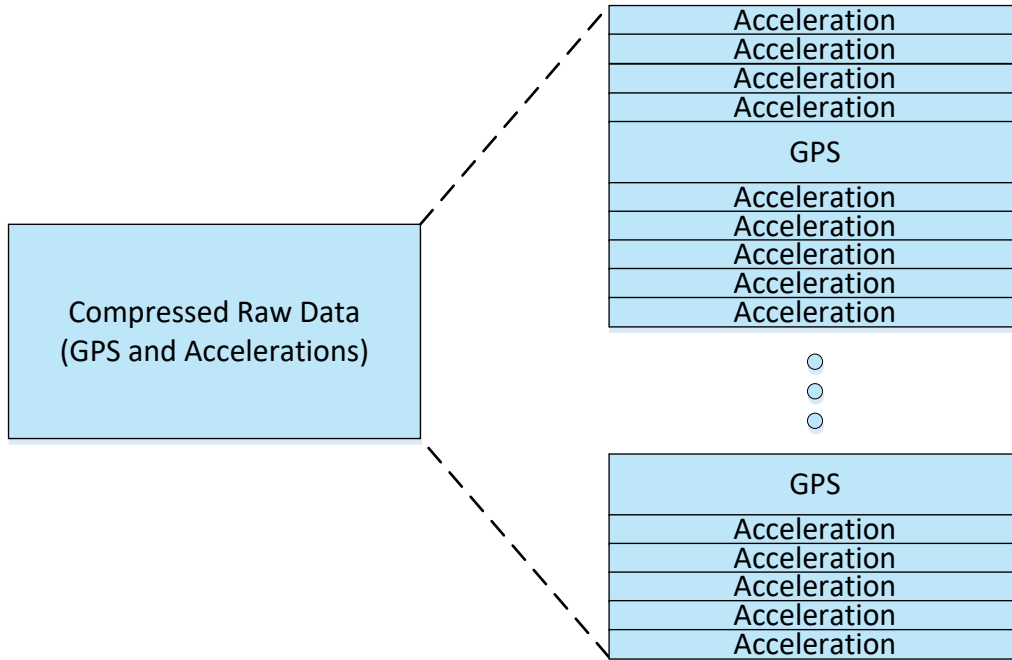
Compressed Raw Data
(GPS and Accelerations)

Acceleration
Acceleration
Acceleration
Acceleration
GPS
Acceleration
Acceleration
Acceleration
Acceleration
Acceleration

GPS
Acceleration
Acceleration
Acceleration
Acceleration
Acceleration